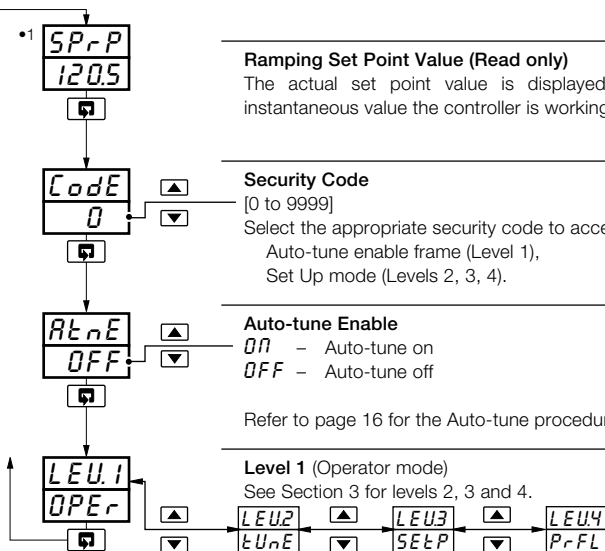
•1 SPrP
120.5

Ramping Set Point Value (Read only)
The actual set point value is displayed instantaneous value the controller is working

CodE
0

Security Code
[0 to 9999]
Select the appropriate security code to acce
Auto-tune enable frame (Level 1),
Set Up mode (Levels 2, 3, 4).

AtnE
OFF

Auto-tune Enable
On – Auto-tune on
OFF – Auto-tune off

Refer to page 16 for the Auto-tune procedu

LEU.1
OPEr

Level 1 (Operator mode)
See Section 3 for levels 2, 3 and 4.

LEU.2
tUnE

LEU.3
SEtP

LEU.4
PrFL